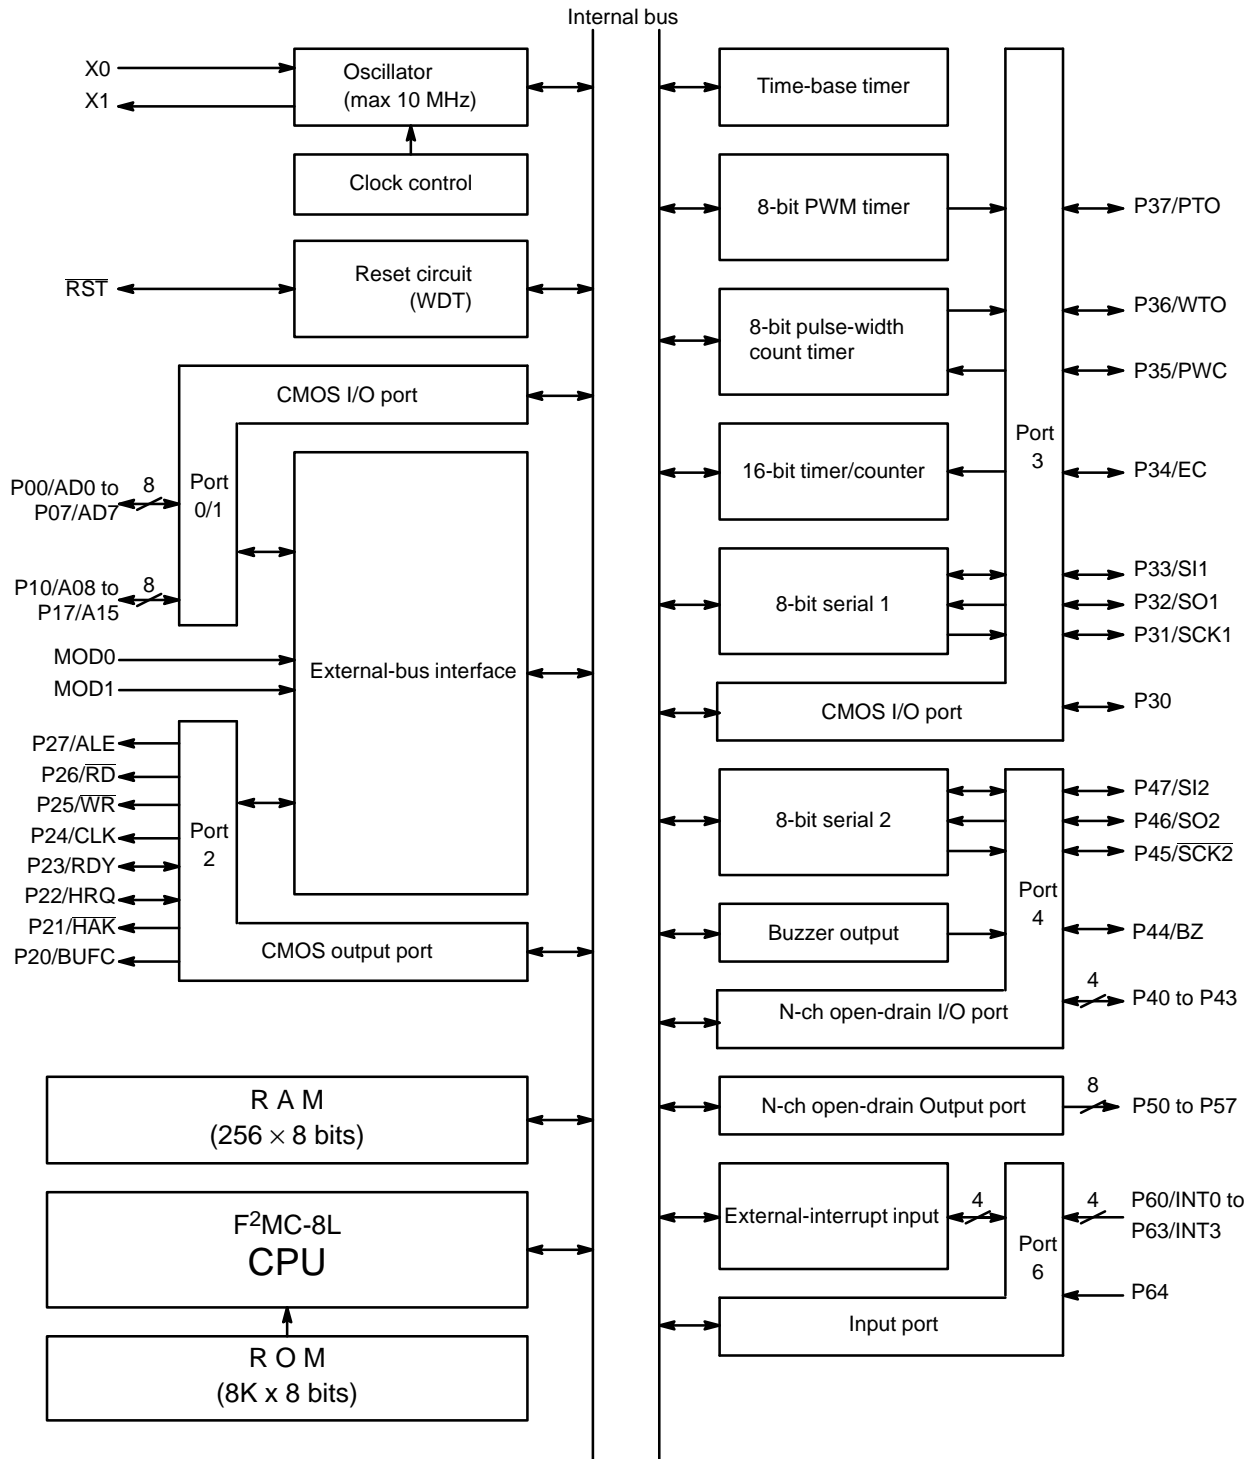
Internal bus

X0
X1
Oscillator (max 10 MHz)
Clock control
$\overline{RST}$
Reset circuit (WDT)
CMOS I/O port
Port 0/1
P00/AD0 to P07/AD7
8
P10/A08 to P17/A15
8
MOD0
MOD1
External-bus interface
P27/ALE
P26/$\overline{RD}$
P25/$\overline{WR}$
P24/CLK
P23/RDY
P22/HRQ
P21/$\overline{HAK}$
P20/BUFC
Port 2
CMOS output port
R A M
(256 × 8 bits)
F$^2$MC-8L
CPU
R O M
(8K x 8 bits)

Time-base timer
8-bit PWM timer
P37/PTO
8-bit pulse-width count timer
P36/WTO
P35/PWC
Port 3
16-bit timer/counter
P34/EC
8-bit serial 1
P33/SI1
P32/SO1
P31/SCK1
CMOS I/O port
P30
8-bit serial 2
P47/SI2
P46/SO2
P45/$\overline{SCK2}$
Port 4
Buzzer output
P44/BZ
N-ch open-drain I/O port
4
P40 to P43
N-ch open-drain Output port
8
P50 to P57
External-interrupt input
4
4
P60/INT0 to P63/INT3
Port 6
P64
Input port